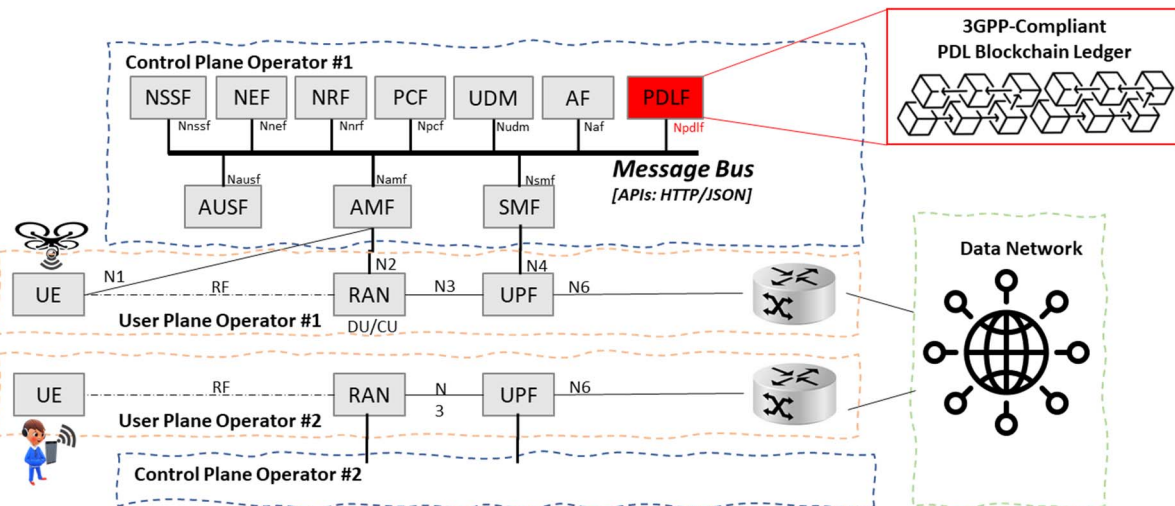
Control Plane Operator #1

NSSF
NEF
NRF
PCF
UDM
AF
PDLF

Nnssf
Nnef
Nnrf
Npcf
Nudm
Naf
Npdlf

3GPP-Compliant
PDL Blockchain Ledger

Message Bus
[APIs: HTTP/JSON]

Nausf
Namf
Nsmf

AUSF
AMF
SMF

Data Network

N1
N2
N4

UE
RF
RAN
N3
UPF
N6

User Plane Operator #1
DU/CU

UE
RF
RAN
N
3
UPF
N6

User Plane Operator #2

Control Plane Operator #2